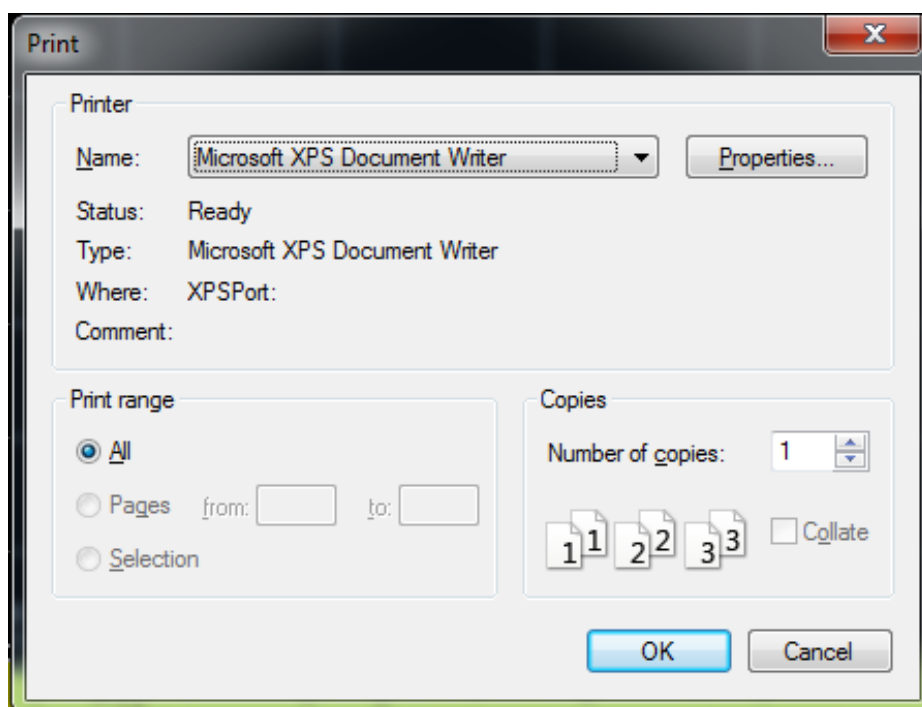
Print

Printer

Name: Microsoft XPS Document Writer

Properties...

Status: Ready

Type: Microsoft XPS Document Writer

Where: XPSPort:

Comment:

Print range

All

Pages from: to:

Selection

Copies

Number of copies: 1

1 1 2 2 3 3

Collate

OK

Cancel